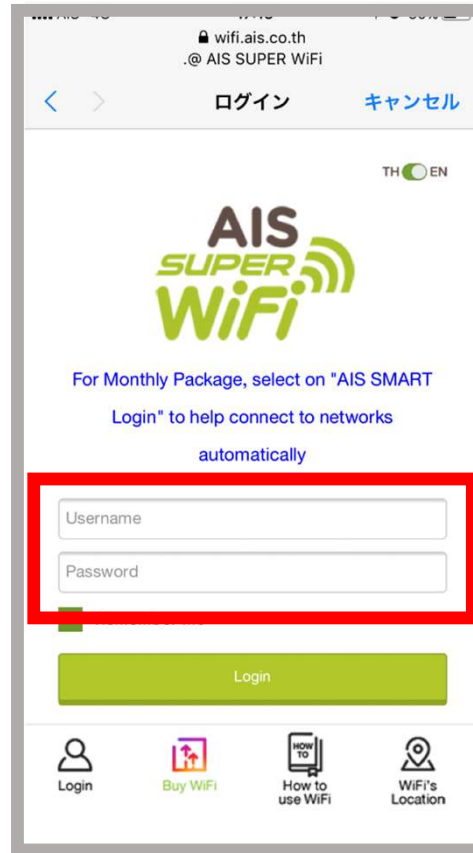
wifi.ais.co.th
.@ AIS SUPER WiFi

ログイン キャンセル

TH EN

AIS
SUPER
WiFi

For Monthly Package, select on "AIS SMART Login" to help connect to networks automatically

Username

Password

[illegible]

Login

Login

Buy WiFi

HOW TO

How to use WiFi

WiFi's Location